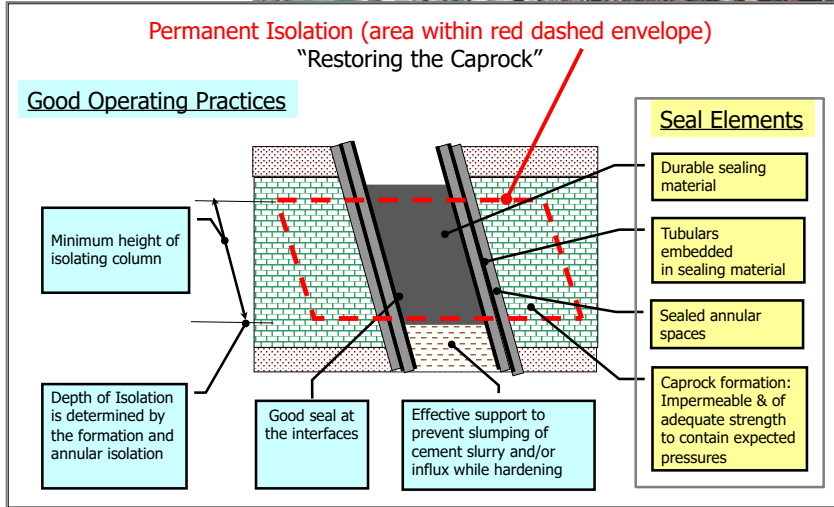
Permanent Isolation (area within red dashed envelope)
"Restoring the Caprock"

Good Operating Practices

Seal Elements

Durable sealing material

Tubulars embedded in sealing material

Sealed annular spaces

Caprock formation: Impermeable & of adequate strength to contain expected pressures

Minimum height of isolating column

Depth of Isolation is determined by the formation and annular isolation

Good seal at the interfaces

Effective support to prevent slumping of cement slurry and/or influx while hardening